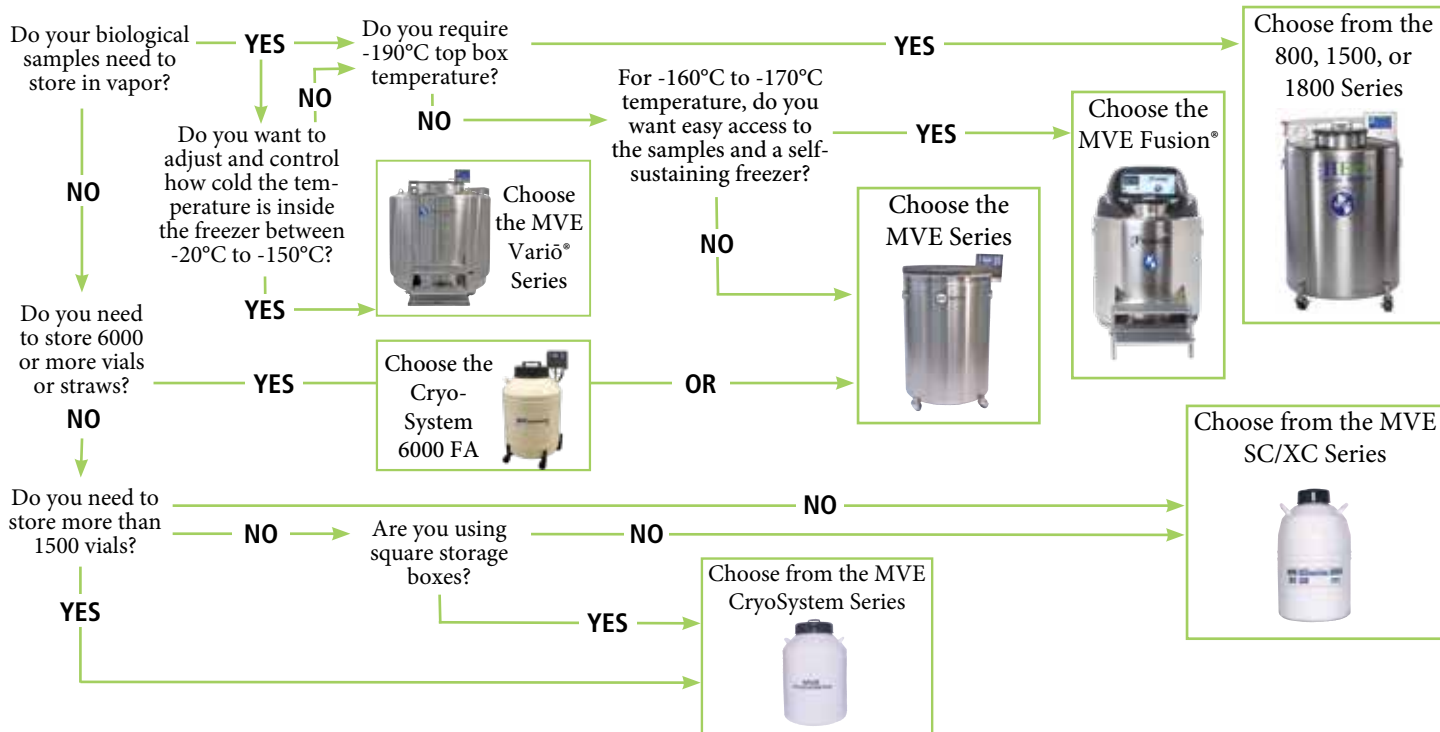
Do your biological samples need to store in vapor?

YES

Do you require -190°C top box temperature?

YES

Choose from the 800, 1500, or 1800 Series

NO

Do you want to adjust and control how cold the temperature is inside the freezer between -20°C to -150°C?

NO

For -160°C to -170°C temperature, do you want easy access to the samples and a self-sustaining freezer?

YES

Choose the MVE Fusion®

NO

Choose the MVE Variō® Series

YES

NO

Choose the MVE Series

Do you need to store 6000 or more vials or straws?

YES

Choose the Cryo-System 6000 FA

OR

NO

Choose from the MVE SC/XC Series

Do you need to store more than 1500 vials?

NO

NO

Are you using square storage boxes?

NO

YES

YES

Choose from the MVE CryoSystem Series